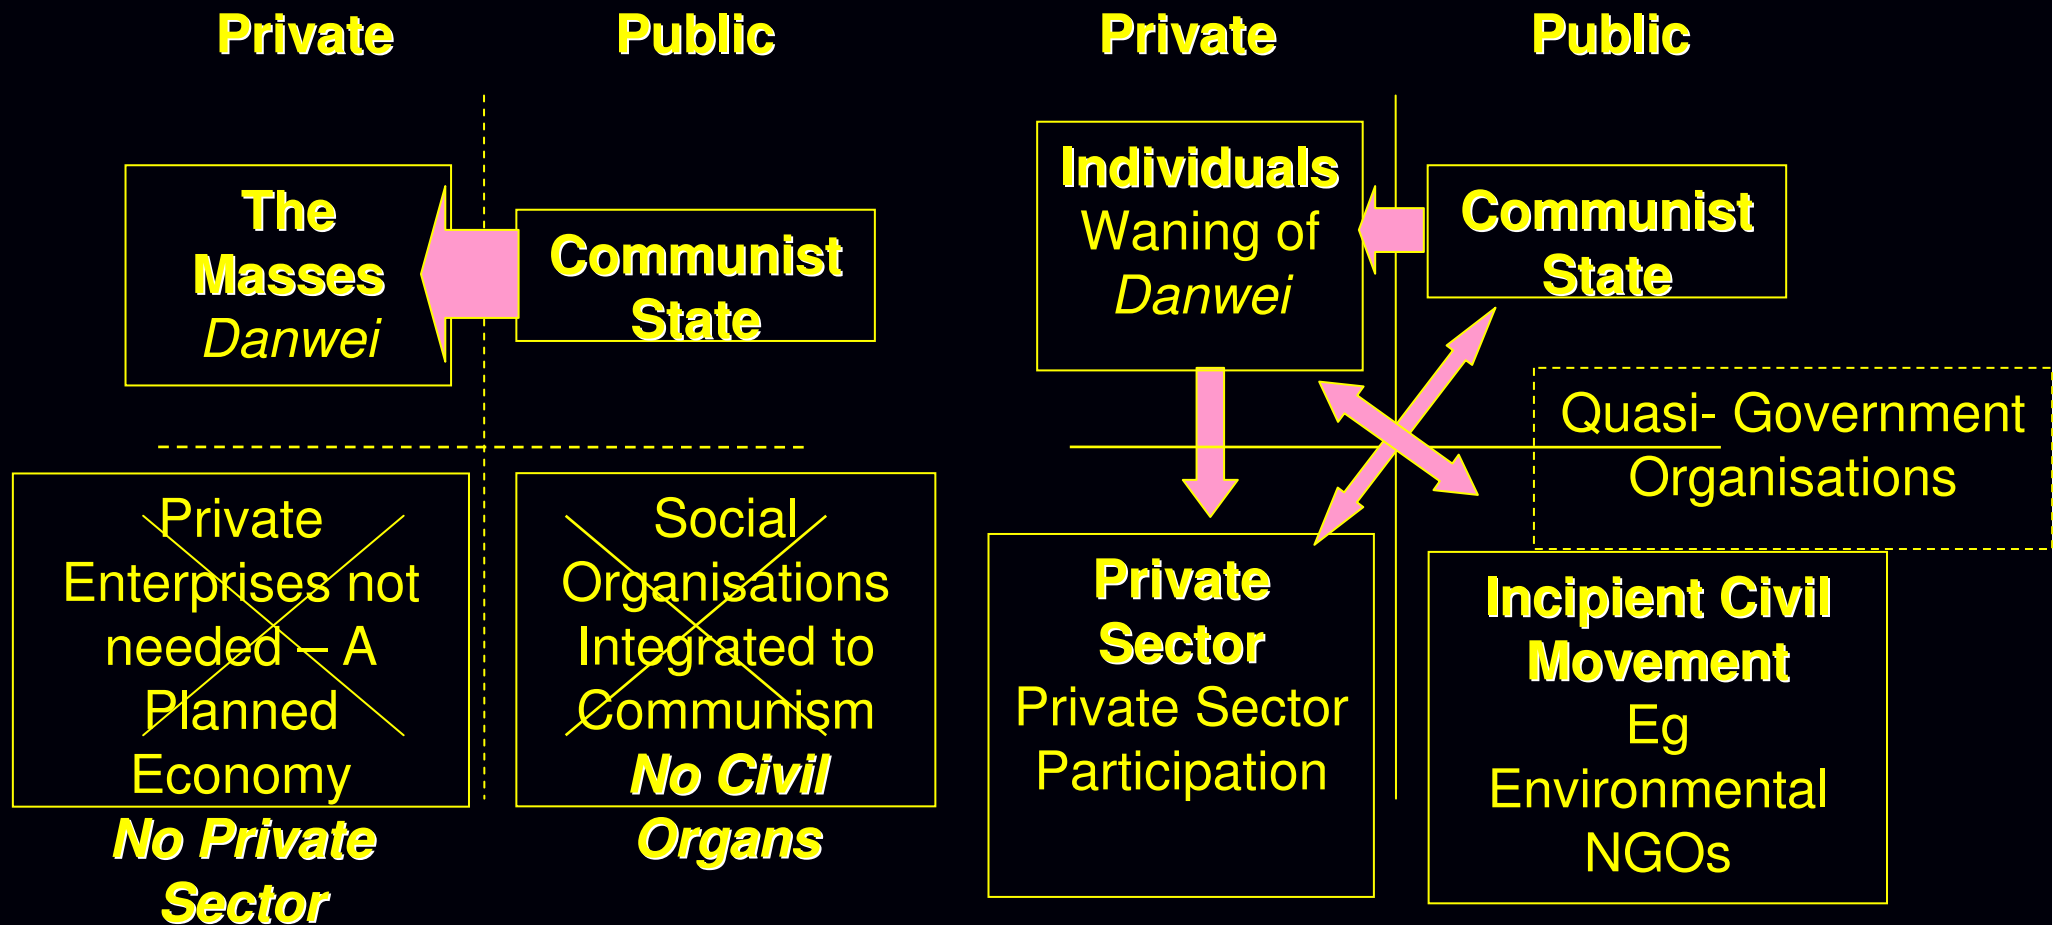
Private

Public

The Masses
Danwei

Communist State

Private Enterprises not needed – A Planned Economy

No Private Sector

Social Organisations Integrated to Communism

No Civil Organs

Private

Public

Individuals
Waning of Danwei

Communist State

Quasi- Government Organisations

Private Sector
Private Sector Participation

Incipient Civil Movement
Eg Environmental NGOs